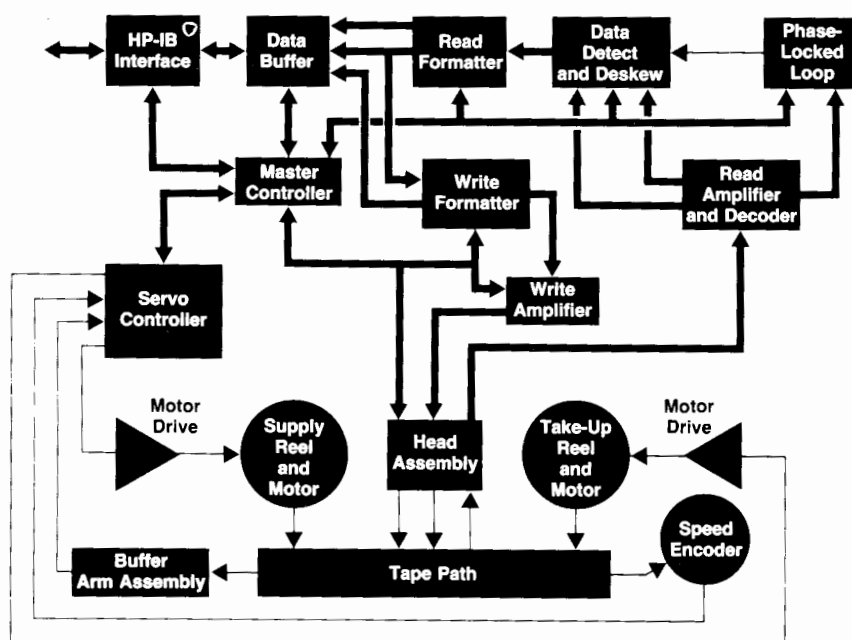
HP-IB Interface

Data Buffer

Read Formatter

Data Detect and Deskew

Phase-Locked Loop

Master Controller

Write Formatter

Read Amplifier and Decoder

Servo Controller

Write Amplifier

Motor Drive

Supply Reel and Motor

Head Assembly

Take-Up Reel and Motor

Motor Drive

Speed Encoder

Buffer Arm Assembly

Tape Path